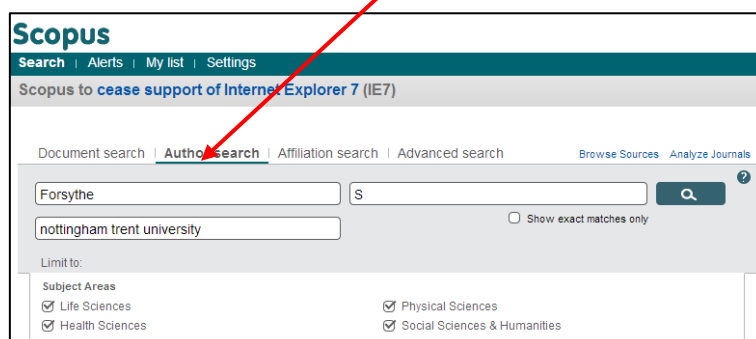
Scopus

Search | Alerts | My list | Settings

Scopus to cease support of Internet Explorer 7 (IE7)

Document search | Author search | Affiliation search | Advanced search

Browse Sources Analyze Journals

?

Forsythe

S

Show exact matches only

nottingham trent university

Limit to:

Subject Areas

Life Sciences

Physical Sciences

Health Sciences

Social Sciences & Humanities